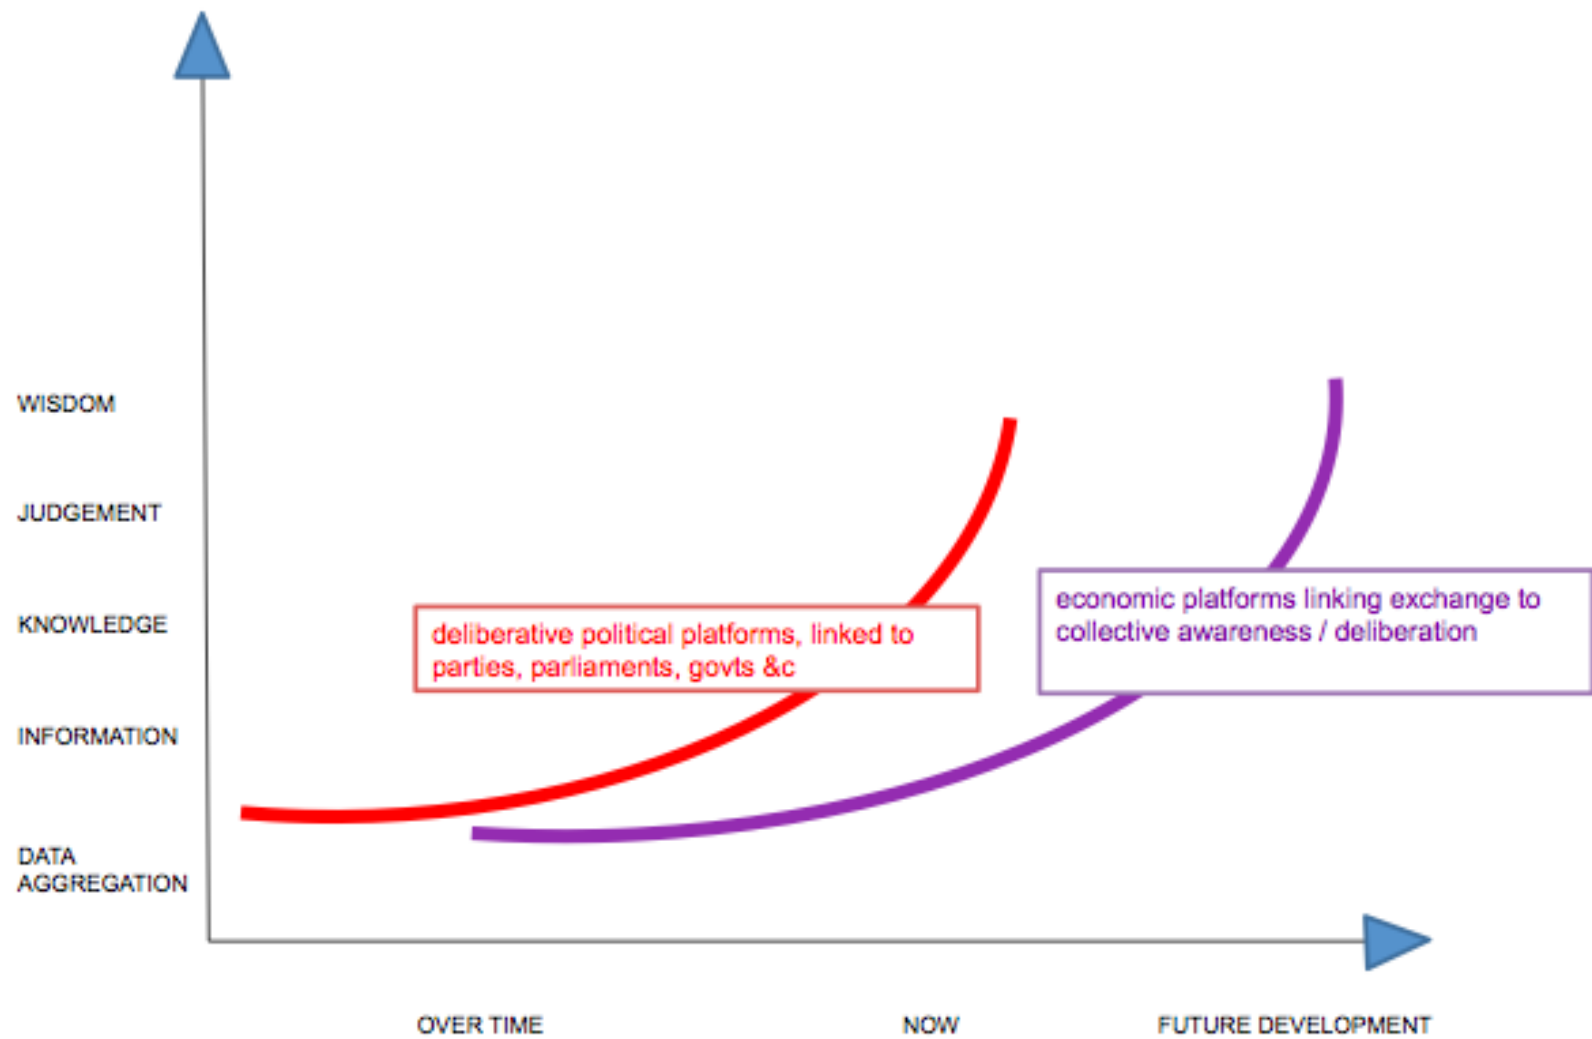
WISDOM

JUDGEMENT

KNOWLEDGE

INFORMATION

DATA AGGREGATION

deliberative political platforms, linked to parties, parliaments, govts &c

economic platforms linking exchange to collective awareness / deliberation

OVER TIME

NOW

FUTURE DEVELOPMENT